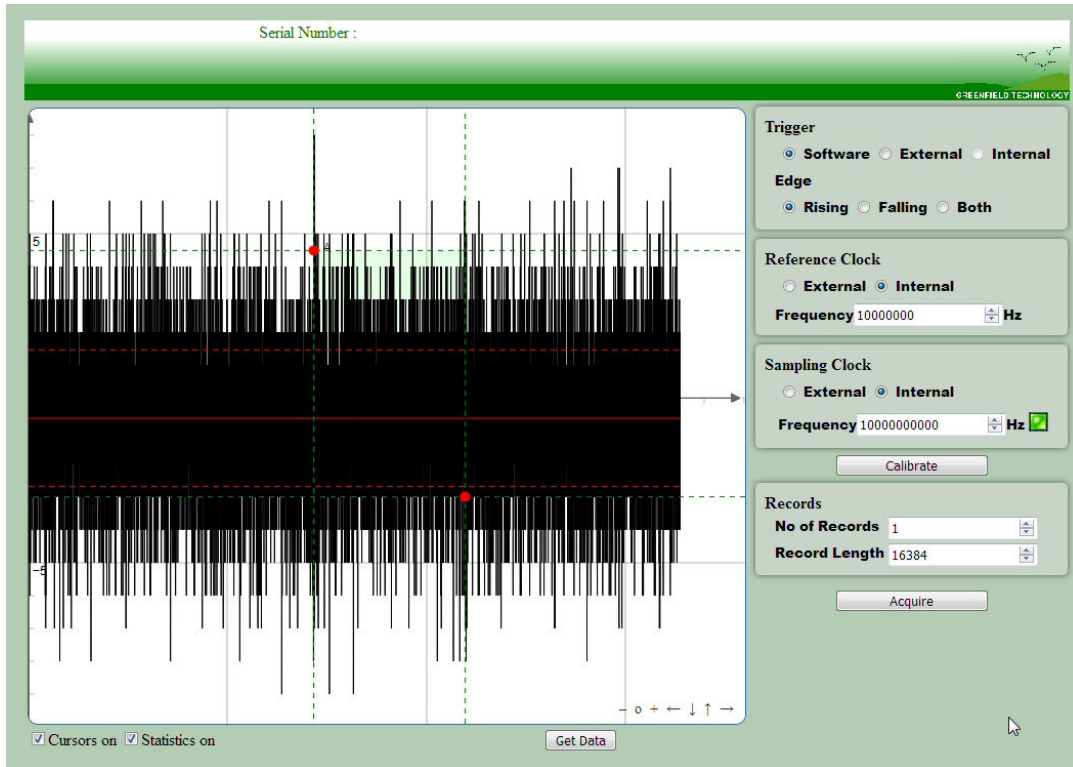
Serial Number :

GREENFIELD TECHNOLOGY

5

-5

– o + ← ↓ ↑ →

Cursors on Statistics on

Get Data

Trigger
Software External Internal
Edge
Rising Falling Both

Reference Clock
External Internal
Frequency 10000000 Hz

Sampling Clock
External Internal
Frequency 10000000000 Hz

Calibrate

Records
No of Records 1
Record Length 16384

Acquire